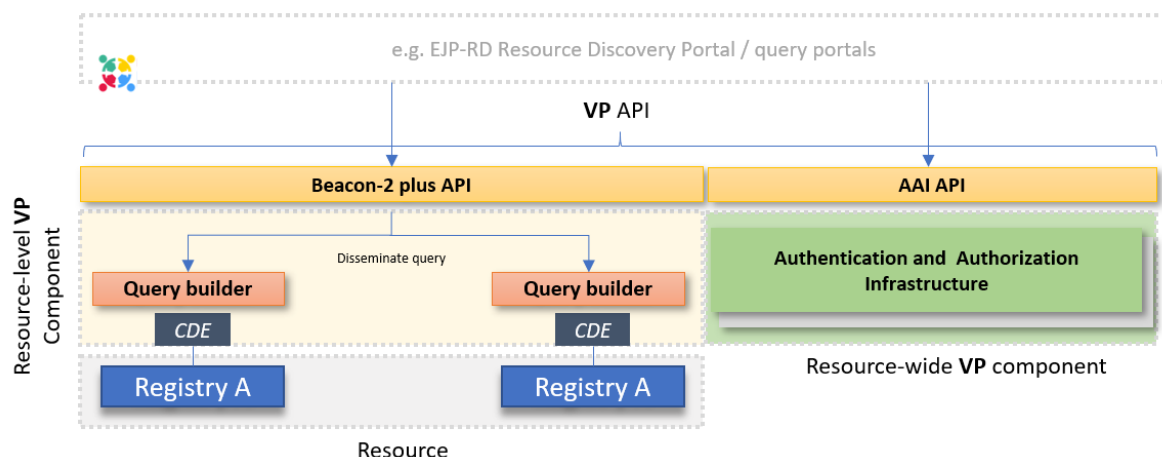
e.g. EJP-RD Resource Discovery Portal / query portals

VP API

Beacon-2 plus API

AAI API

Resource-level VP Component

Disseminate query

Query builder

Query builder

CDE

CDE

Authentication and Authorization Infrastructure

Registry A

Registry A

Resource-wide VP component

Resource